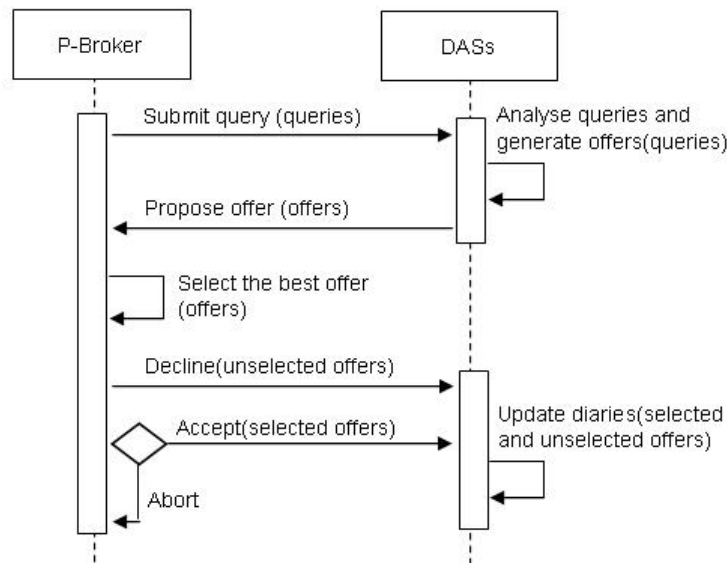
P-Broker

DASs

Submit query (queries)

Analyse queries and generate offers(queries)

Propose offer (offers)

Select the best offer (offers)

Decline(unselected offers)

Accept(selected offers)

Update diaries(selected and unselected offers)

Abort